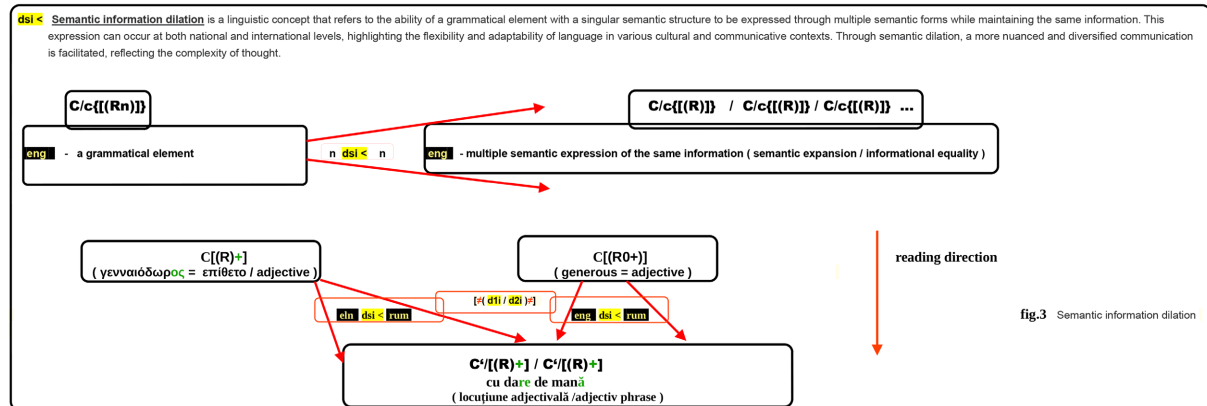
dsi < Semantic information dilation is a linguistic concept that refers to the ability of a grammatical element with a singular semantic structure to be expressed through multiple semantic forms while maintaining the same information. This expression can occur at both national and international levels, highlighting the flexibility and adaptability of language in various cultural and communicative contexts. Through semantic dilation, a more nuanced and diversified communication is facilitated, reflecting the complexity of thought.

C/c{[(Rn)]}

eng - a grammatical element

n dsi < n

C/c{[(R)]} / C/c{[(R)]} / C/c{[(R)]} ...

eng - multiple semantic expression of the same information ( semantic expansion / informational equality )

C[(R)+]
( γενναιόδωρος = επίθετο / adjective )

C[(R0+)]
( generous = adjective )

reading direction

eln dsi < rum

[≠( d1i / d2i )≠]

eng dsi < rum

fig.3 Semantic information dilation

C'/[(R)+] / C'/[(R)+]
cu dare de mană
( locuțiune adjectivală /adjectiv phrase )